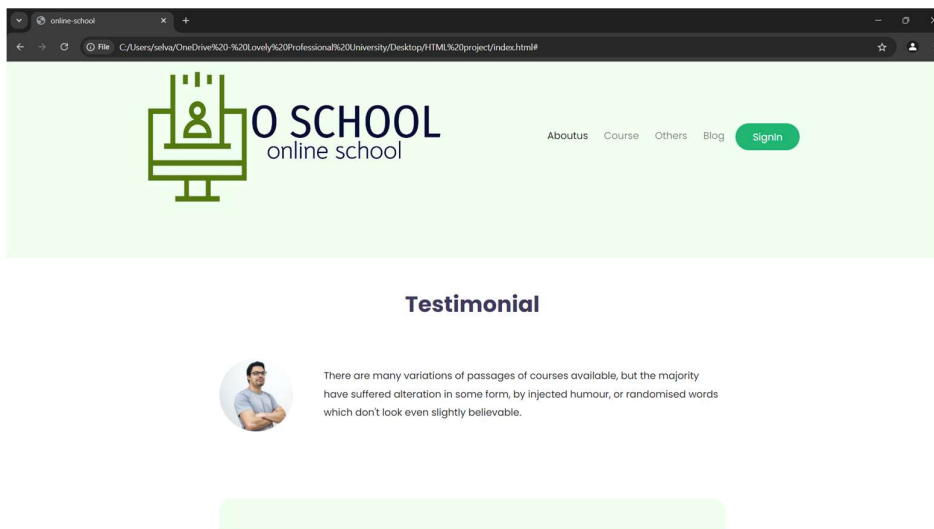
online-school

File C:/Users/selva/OneDrive%20-%20Lovely%20Professional%20University/Desktop/HTML%20project/index.html#

O SCHOOL
online school

Aboutus Course Others Blog Signin

Testimonial

There are many variations of passages of courses available, but the majority have suffered alteration in some form, by injected humour, or randomised words which don't look even slightly believable.